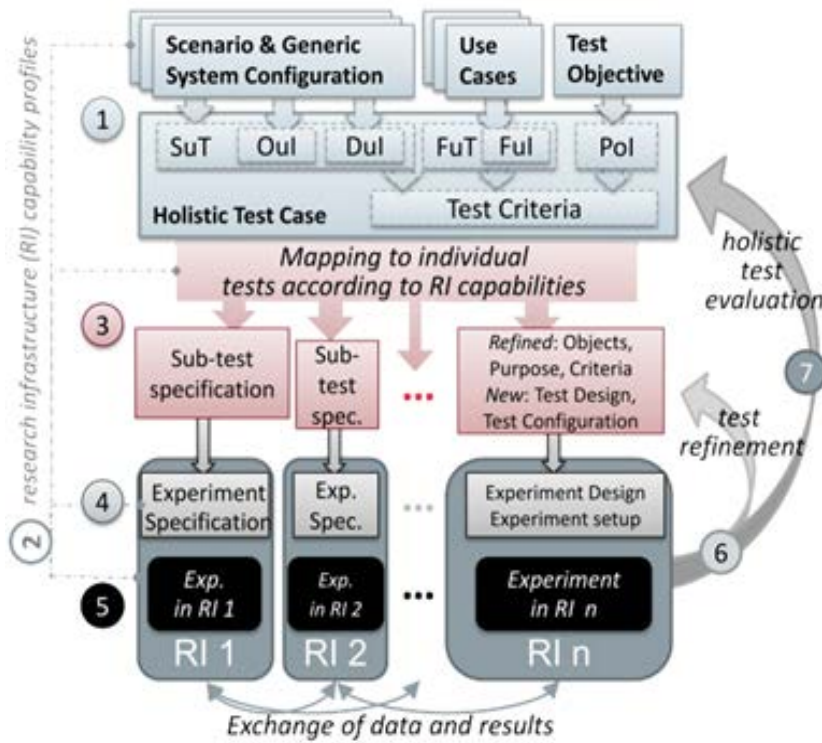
research infrastructure (RI) capability profiles

Scenario & Generic System Configuration

Use Cases

Test Objective

1

SuT

OuI

DuI

FuT

FuI

PoI

Holistic Test Case

Test Criteria

Mapping to individual tests according to RI capabilities

3

Sub-test specification

Sub-test spec.

...

Refined: Objects, Purpose, Criteria
New: Test Design, Test Configuration

holistic test evaluation

7

test refinement

2

4

Experiment Specification

Exp. Spec.

Experiment Design
Experiment setup

6

5

Exp. in RI 1

Exp. in RI 2

...

Experiment in RI n

RI 1

RI 2

RI n

Exchange of data and results